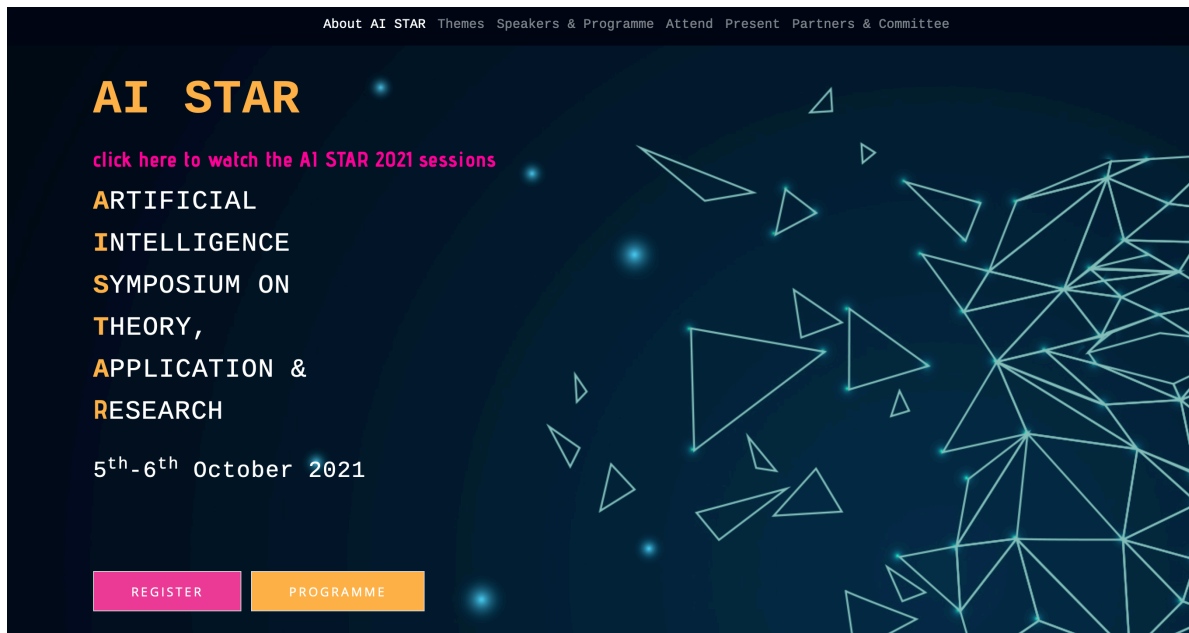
About AI STAR Themes Speakers & Programme Attend Present Partners & Committee

AI STAR

click here to watch the AI STAR 2021 sessions

ARTIFICIAL
INTELLIGENCE
SYMPOSIUM ON
THEORY,
APPLICATION &
RESEARCH

5$^{th}$-6$^{th}$ October 2021

REGISTER PROGRAMME